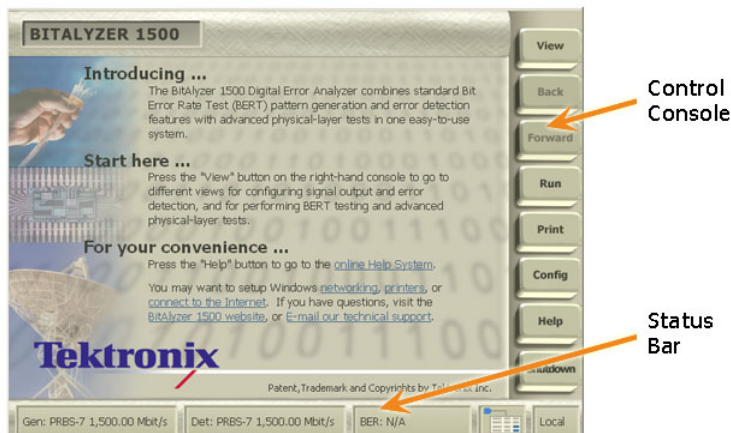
BITALYZER 1500

Introducing ...
The BitAlyzer 1500 Digital Error Analyzer combines standard Bit Error Rate Test (BERT) pattern generation and error detection features with advanced physical-layer tests in one easy-to-use system.

Start here ...
Press the "View" button on the right-hand console to go to different views for configuring signal output and error detection, and for performing BERT testing and advanced physical-layer tests.

For your convenience ...
Press the "Help" button to go to the online Help System.

You may want to setup Windows networking, printers, or connect to the Internet. If you have questions, visit the BitAlyzer 1500 website, or E-mail our technical support.

Tektronix

Patent,Trademark and Copyrights by Tektronix Inc.

View
Back
Forward
Run
Print
Config
Help
Shutdown

Control Console

Status Bar

Gen: PRBS-7 1,500.00 Mbit/s
Det: PRBS-7 1,500.00 Mbit/s
BER: N/A
Local